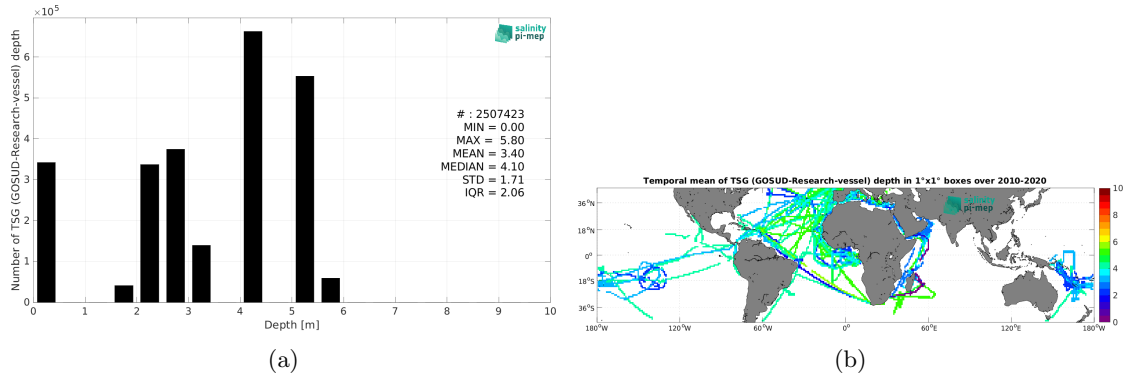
$\times 10^5$

salinity pi-mep

Number of TSG (GOSUD-Research-vessel) depth

6
5
4
3
2
1
0

0 1 2 3 4 5 6 7 8 9 10

Depth [m]

# : 2507423
MIN = 0.00
MAX = 5.80
MEAN = 3.40
MEDIAN = 4.10
STD = 1.71
IQR = 2.06

(a)

Temporal mean of TSG (GOSUD-Research-vessel) depth in 1°x1° boxes over 2010-2020

salinity pi-mep

36°N
18°N
0°
18°S
36°S

180°W 120°W 60°W 0° 60°E 120°E 180°W

10
8
6
4
2
0

(b)